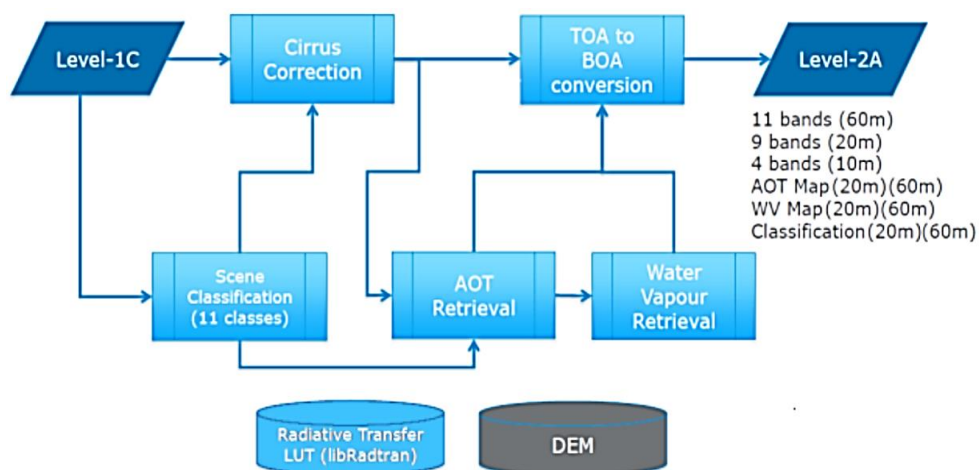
Level-1C

Cirrus Correction

TOA to BOA conversion

Level-2A

11 bands (60m)
9 bands (20m)
4 bands (10m)
AOT Map(20m)(60m)
WV Map(20m)(60m)
Classification(20m)(60m)

Scene Classification (11 classes)

AOT Retrieval

Water Vapour Retrieval

Radiative Transfer LUT (libRadtran)

DEM